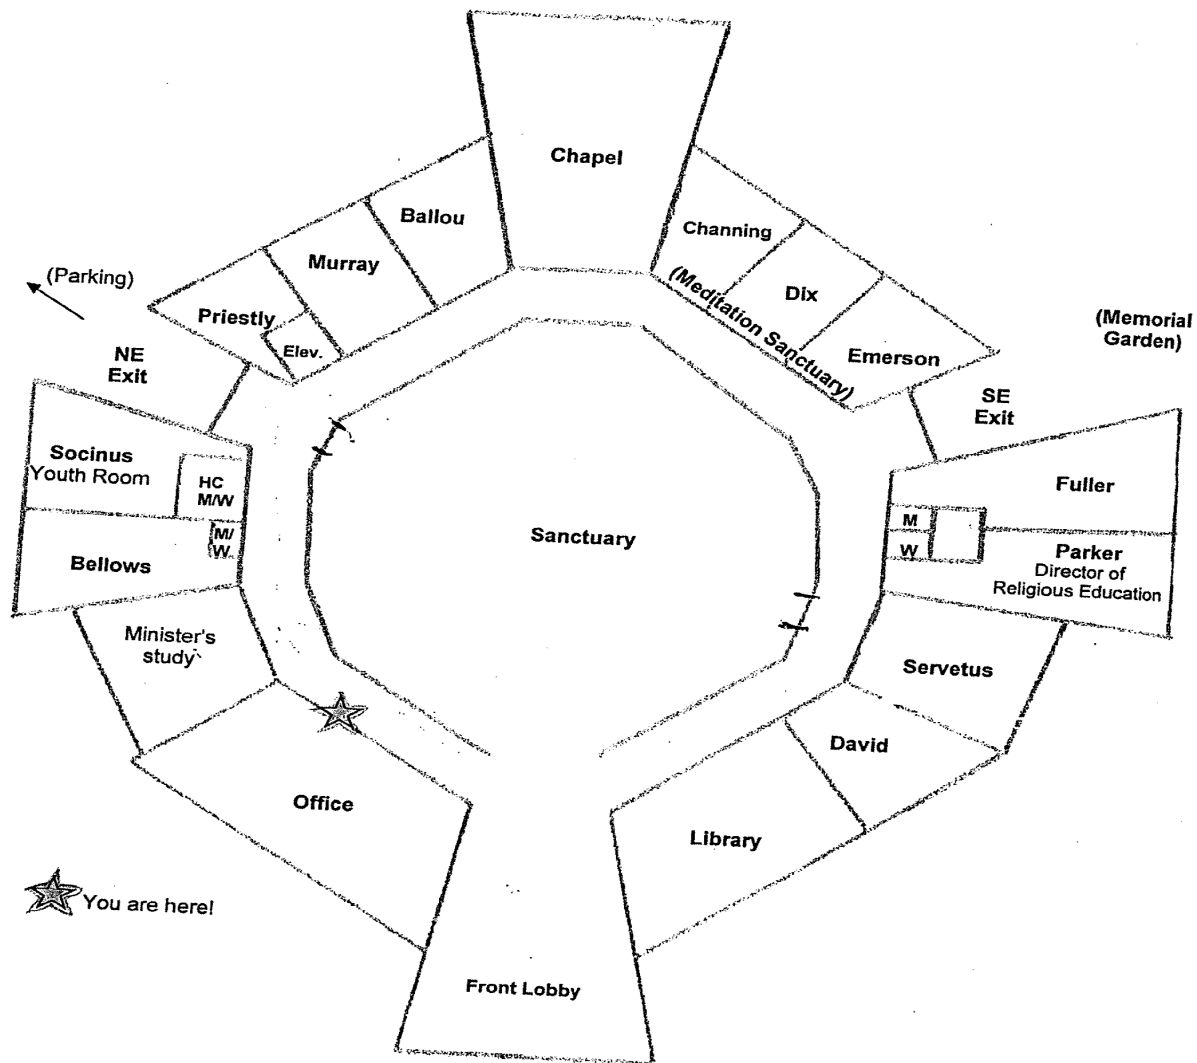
Chapel

(Parking)

Ballou

Murray

Priestly

Elev.

Channing

(Meditation Sanctuary)

Dix

Emerson

(Memorial Garden)

NE Exit

SE Exit

Socinus Youth Room

HC M/W

M/ W

Bellows

Sanctuary

Fuller

M

W

Parker Director of Religious Education

Minister's study

Servetus

David

Office

Library

You are here!

Front Lobby